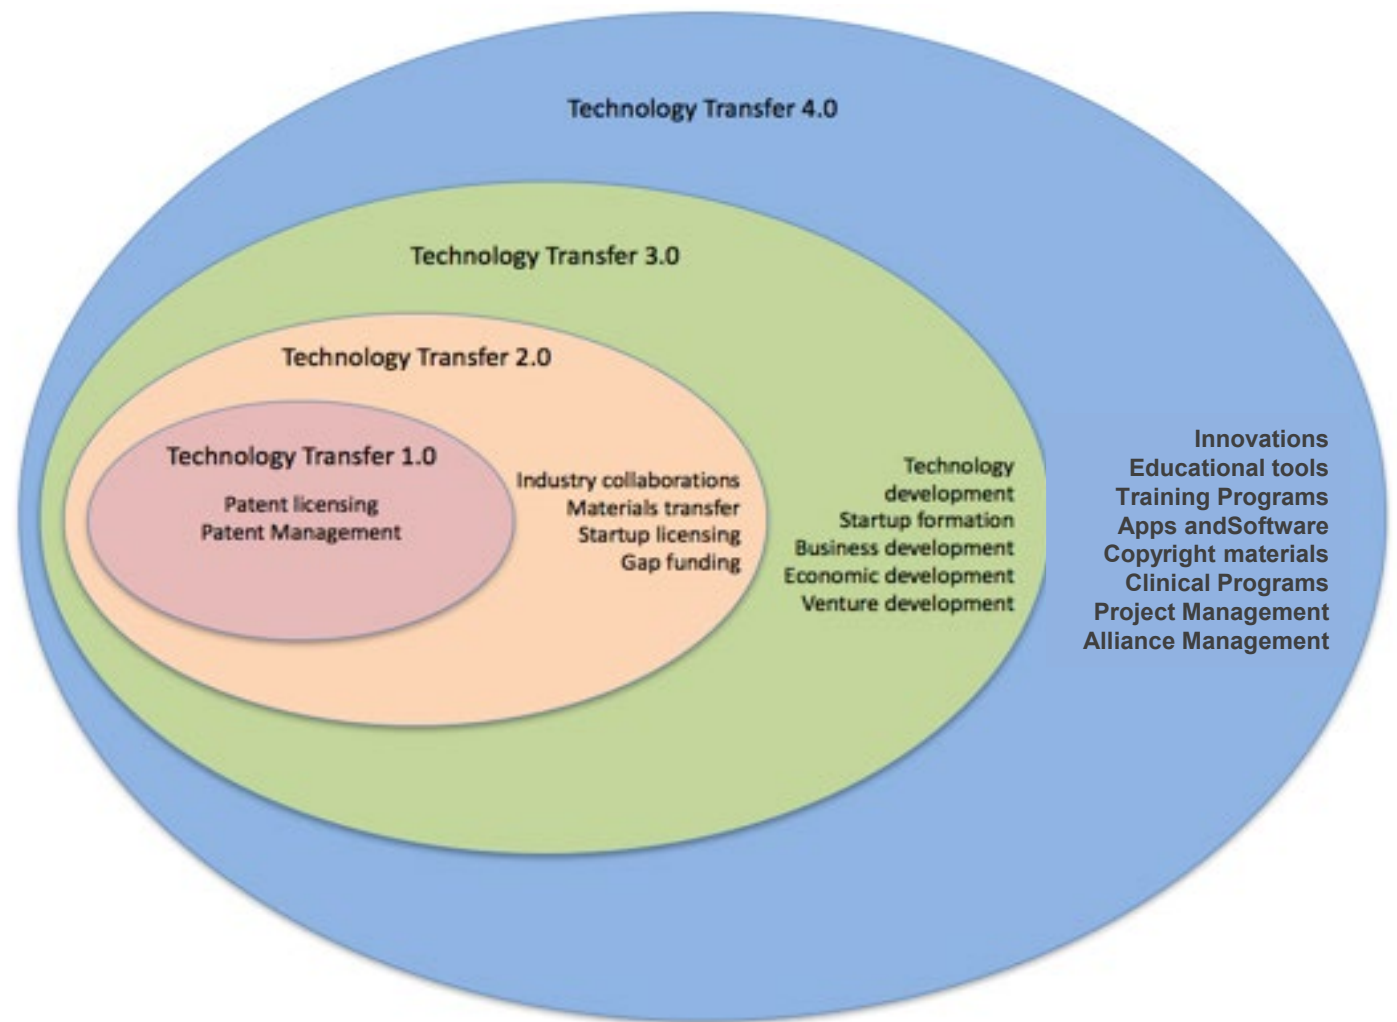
Technology Transfer 4.0

Technology Transfer 3.0

Technology Transfer 2.0

Technology Transfer 1.0
Patent licensing
Patent Management

Industry collaborations
Materials transfer
Startup licensing
Gap funding

Technology development
Startup formation
Business development
Economic development
Venture development

Innovations
Educational tools
Training Programs
Apps andSoftware
Copyright materials
Clinical Programs
Project Management
Alliance Management